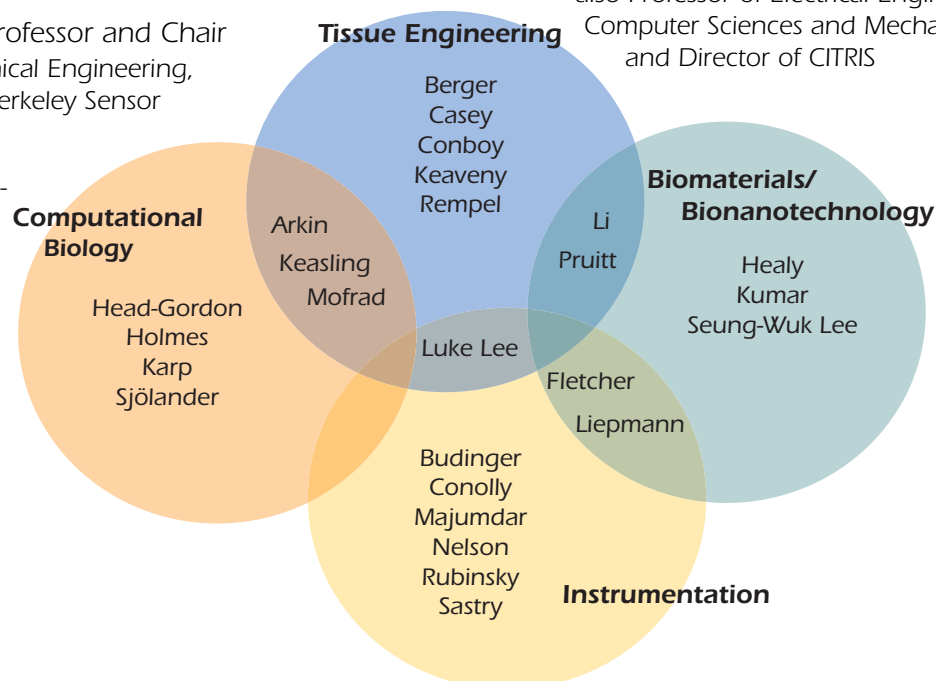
rofessor and Chair
ical Engineering,
erkeley Sensor

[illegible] Professor of Electrical Engi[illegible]
Computer Sciences and Mecha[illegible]
and Director of CITRIS

Tissue Engineering
Berger
Casey
Conboy
Keaveny
Rempel

Computational Biology
Head-Gordon
Holmes
Karp
Sjölander

Arkin
Keasling
Mofrad

Biomaterials/ Bionanotechnology
Healy
Kumar
Seung-Wuk Lee

Li
Pruitt

Luke Lee

Fletcher
Liepmann

Budinger
Conolly
Majumdar
Nelson
Rubinsky
Sastry

Instrumentation